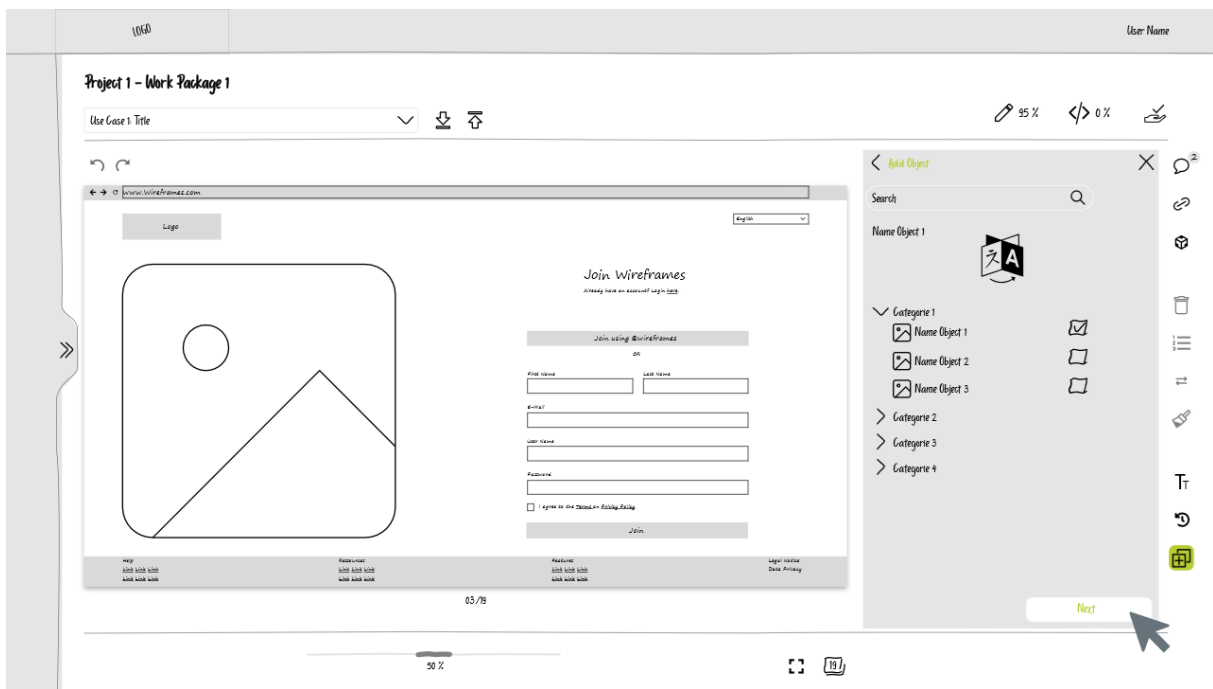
LOGO

User Name

Project 1 - Work Package 1

Use Case 1: Title

95 %

0 %

www.Wireframes.com

Logo

English

Join Wireframes

Already have an account? Login here.

Join using @Wireframes

OR

First Name

Last Name

E-Mail

User Name

Password

I agree to the Terms and Privacy Policy

Join

Help
Link Link Link
Link Link Link

Resources
Link Link Link
Link Link Link

Featured
Link Link Link
Link Link Link

Legal Notice
Data Privacy

03/19

Add Object

Search

Name Object 1

Categorie 1

Name Object 1

Name Object 2

Name Object 3

Categorie 2

Categorie 3

Categorie 4

Next

2

50 %

19